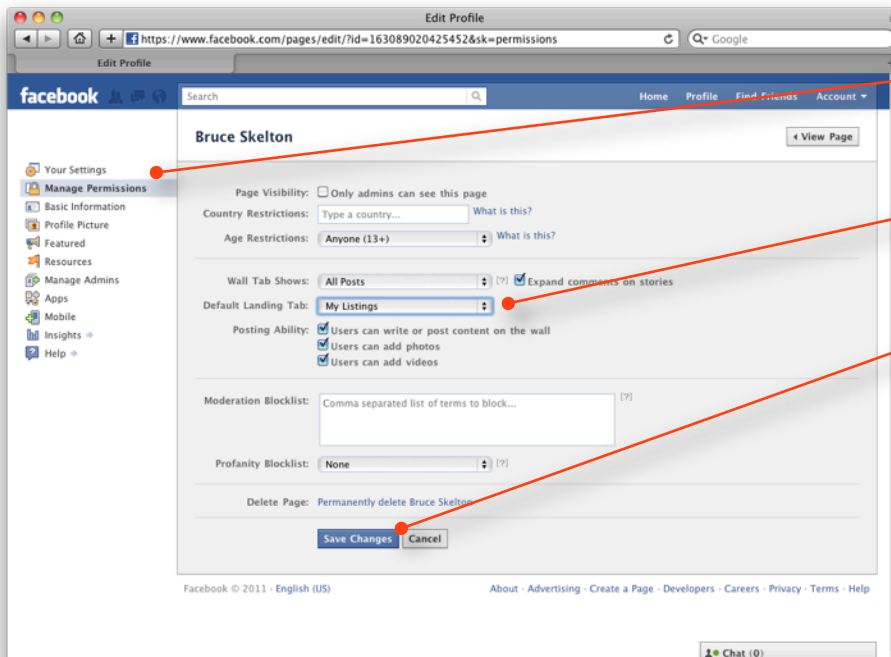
Edit Profile

https://www.facebook.com/pages/edit/?id=163089020425452&sk=permissions

Google

Edit Profile

facebook

Search

Home Profile Find Friends Account ▾

Bruce Skelton

◂ View Page

Your Settings
Manage Permissions
Basic Information
Profile Picture
Featured
Resources
Manage Admins
Apps
Mobile
Insights
Help

Page Visibility: Only admins can see this page
Country Restrictions: Type a country... What is this?
Age Restrictions: Anyone (13+) What is this?

Wall Tab Shows: All Posts [?] Expand comments on stories
Default Landing Tab: My Listings
Posting Ability: Users can write or post content on the wall
Users can add photos
Users can add videos

Moderation Blocklist: Comma separated list of terms to block... [?]

Profanity Blocklist: None [?]

Delete Page: Permanently delete Bruce Skelton

Save Changes Cancel

Facebook © 2011 · English (US)

About · Advertising · Create a Page · Developers · Careers · Privacy · Terms · Help

Chat (0)